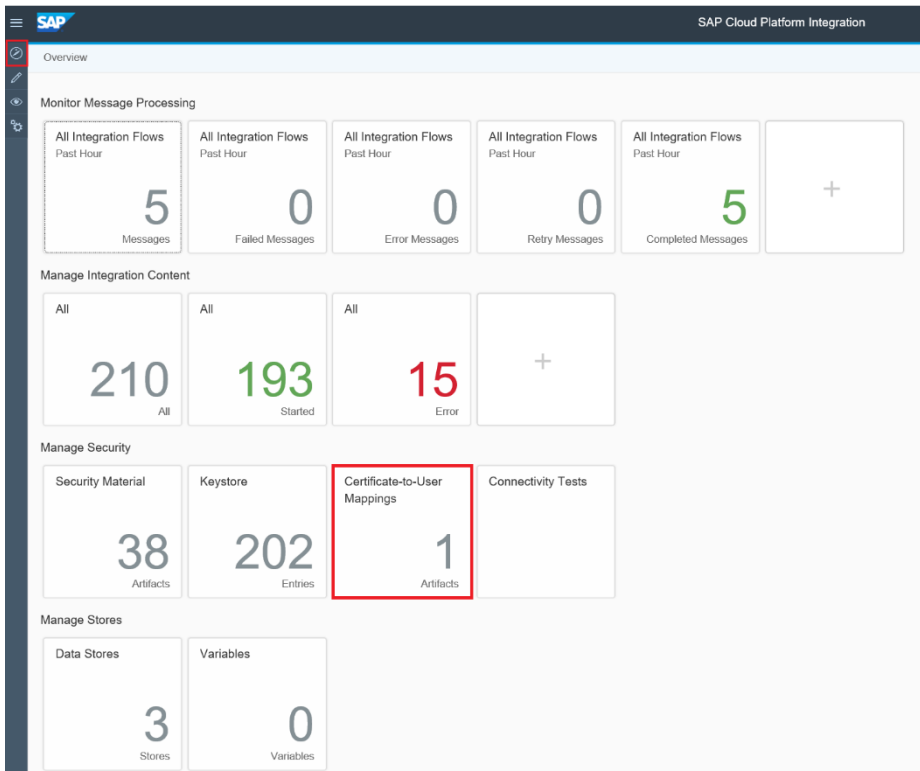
SAP

SAP Cloud Platform Integration

Overview

Monitor Message Processing

All Integration Flows
Past Hour
5
Messages

All Integration Flows
Past Hour
0
Failed Messages

All Integration Flows
Past Hour
0
Error Messages

All Integration Flows
Past Hour
0
Retry Messages

All Integration Flows
Past Hour
5
Completed Messages

+

Manage Integration Content

All
210
All

All
193
Started

All
15
Error

+

Manage Security

Security Material
38
Artifacts

Keystore
202
Entries

Certificate-to-User Mappings
1
Artifacts

Connectivity Tests

Manage Stores

Data Stores
3
Stores

Variables
0
Variables